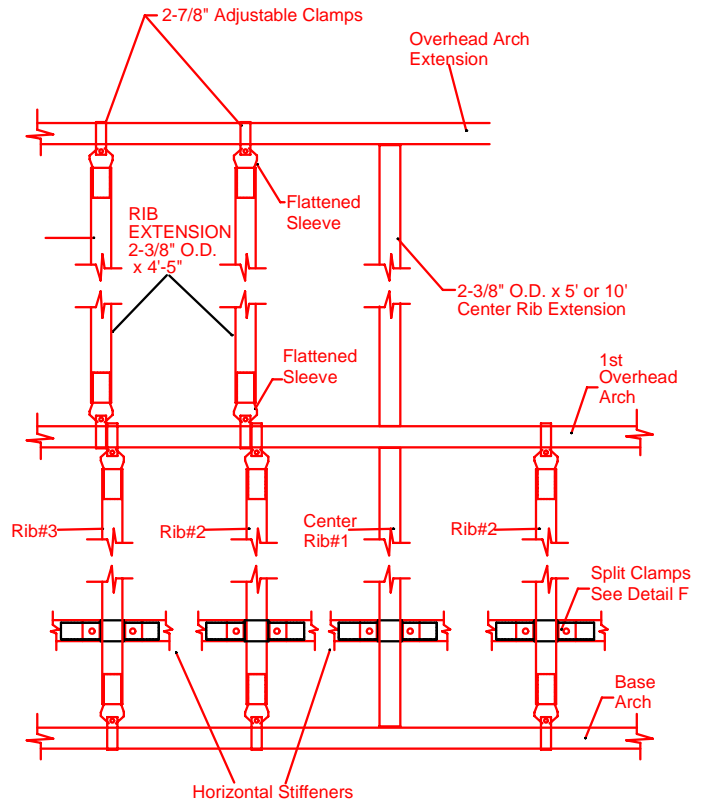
2-7/8" Adjustable Clamps

Overhead Arch Extension

Flattened Sleeve

RIB EXTENSION 2-3/8" O.D. x 4'-5"

2-3/8" O.D. x 5' or 10' Center Rib Extension

Flattened Sleeve

1st Overhead Arch

Rib#3

Rib#2

Center Rib#1

Rib#2

Split Clamps See Detail F

Base Arch

Horizontal Stiffeners